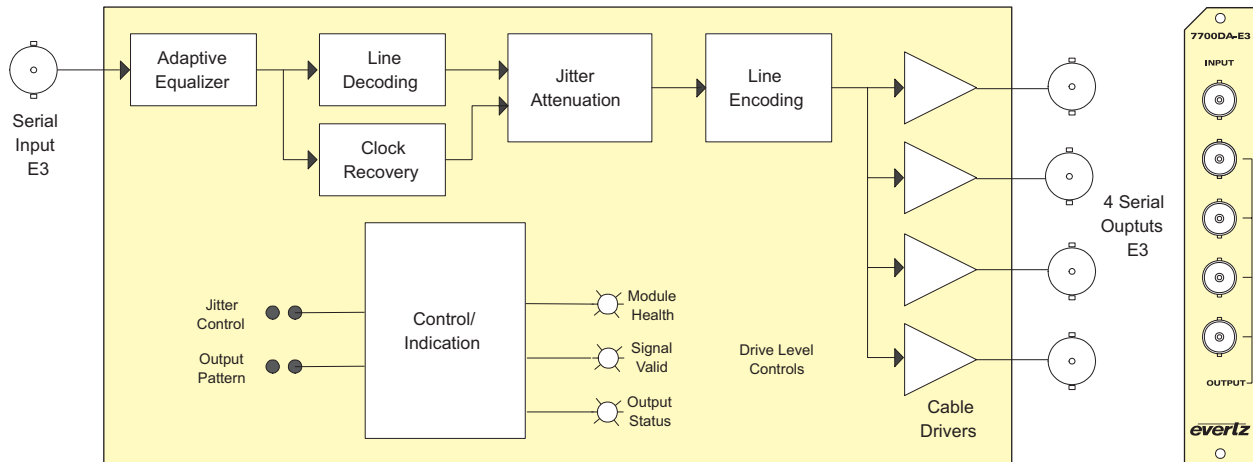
Serial Input E3

Adaptive Equalizer

Line Decoding

Clock Recovery

Jitter Attenuation

Line Encoding

4 Serial Ouptuts E3

Jitter Control

Output Pattern

Control/ Indication

Module Health

Signal Valid

Output Status

Drive Level Controls

Cable Drivers

7700DA-E3

INPUT

OUTPUT

evertz